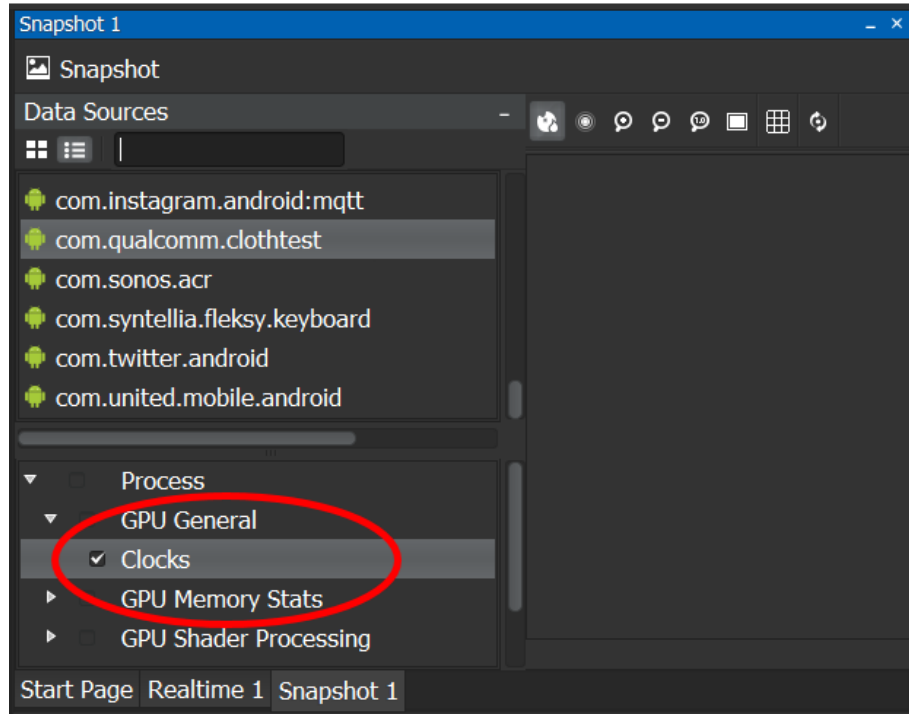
Snapshot 1

Snapshot

Data Sources

com.instagram.android:mqtt
com.qualcomm.clothtest
com.sonos.acr
com.syntellia.fleksy.keyboard
com.twitter.android
com.united.mobile.android

Process
GPU General
Clocks
GPU Memory Stats
GPU Shader Processing

Start Page Realtime 1 Snapshot 1